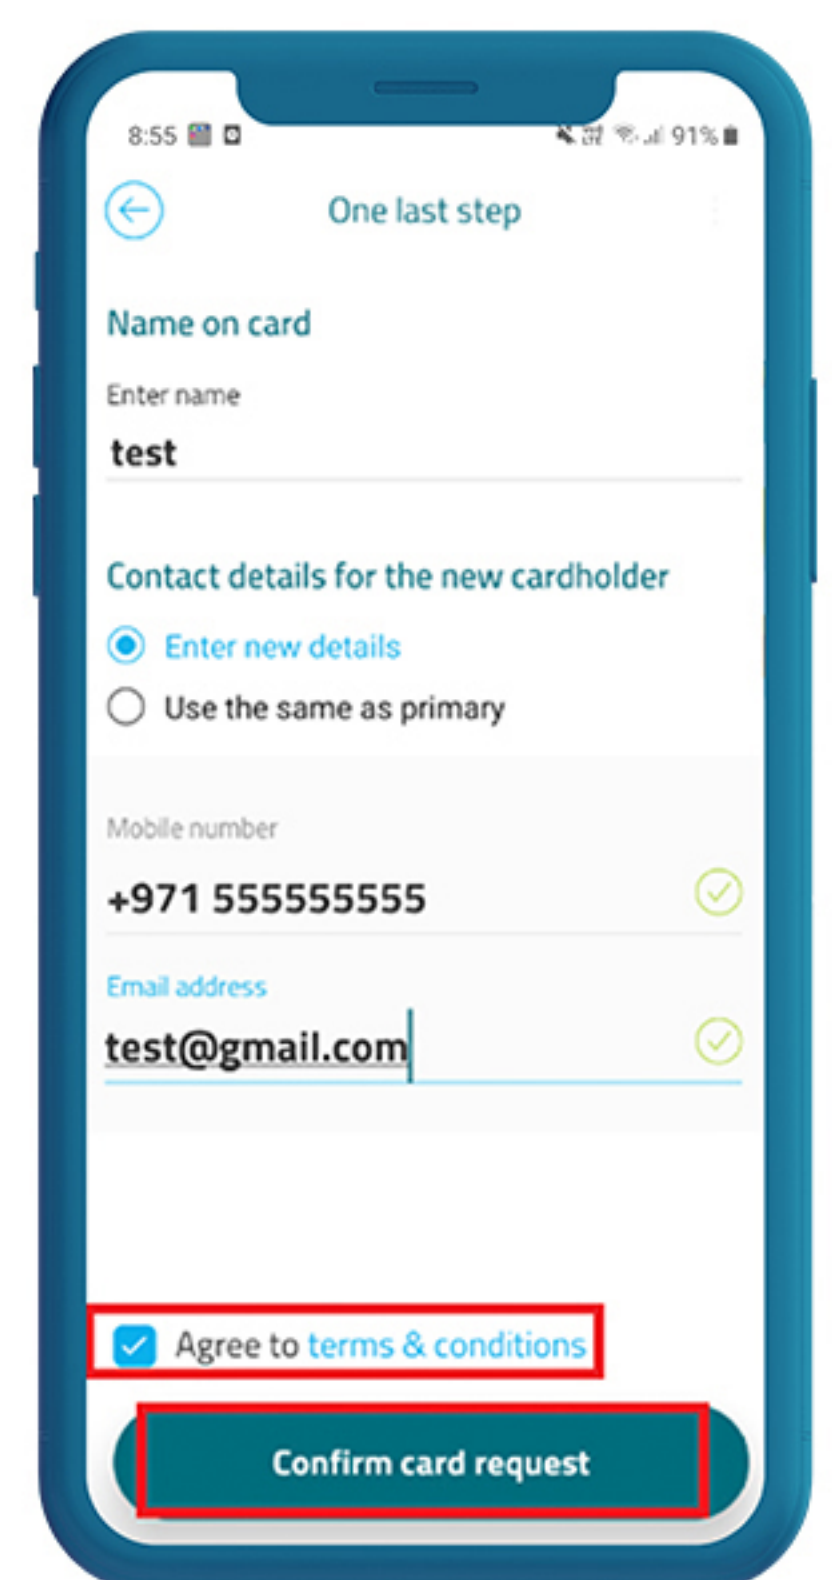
8:55

91%

One last step

Name on card

Enter name

test

Contact details for the new cardholder

Enter new details

Use the same as primary

Mobile number

+971 555555555

Email address

test@gmail.com

Agree to terms & conditions

Confirm card request